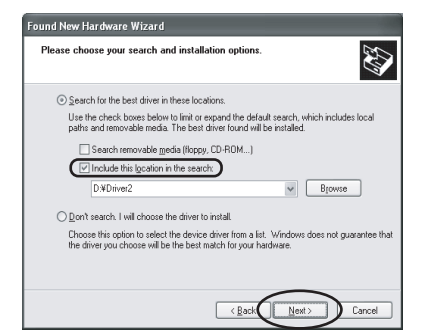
Found New Hardware Wizard

Please choose your search and installation options.

Search for the best driver in these locations.

Use the check boxes below to limit or expand the default search, which includes local paths and removable media. The best driver found will be installed.

Search removable media (floppy, CD-ROM...)

Include this location in the search:

D:¥Driver2

Browse

Don't search. I will choose the driver to install.

Choose this option to select the device driver from a list. Windows does not guarantee that the driver you choose will be the best match for your hardware.

< Back

Next >

Cancel